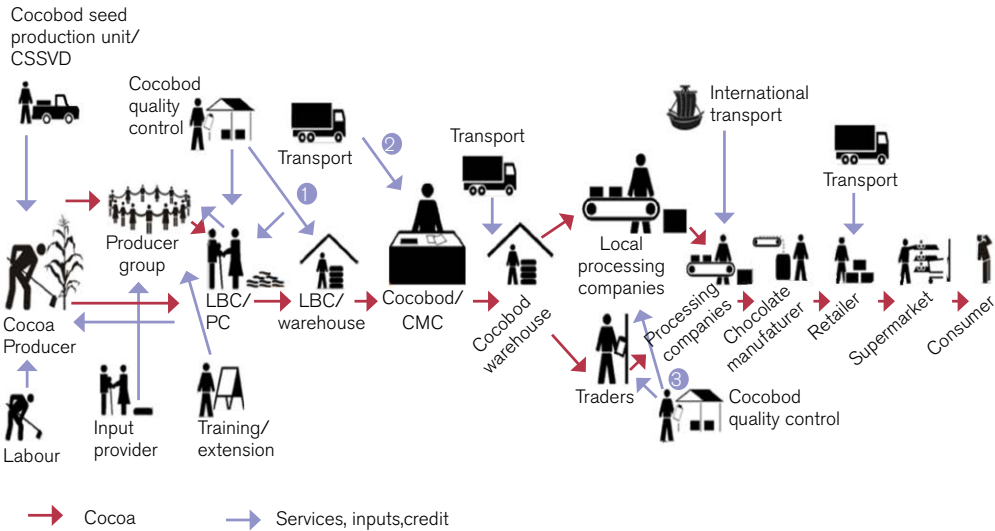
Cocobod seed production unit/ CSSVD

Cocobod quality control

Transport

2

Transport

International transport

Transport

1

Producer group

Cocoa Producer

Labour

Input provider

Training/ extension

LBC/ PC

LBC/ warehouse

Cocobod/ CMC

Cocobod warehouse

Local processing companies

Processing companies

Chocolate manufaturer

Retailer

Supermarket

Consumer

Traders

3

Cocobod quality control

Cocoa

Services, inputs,credit